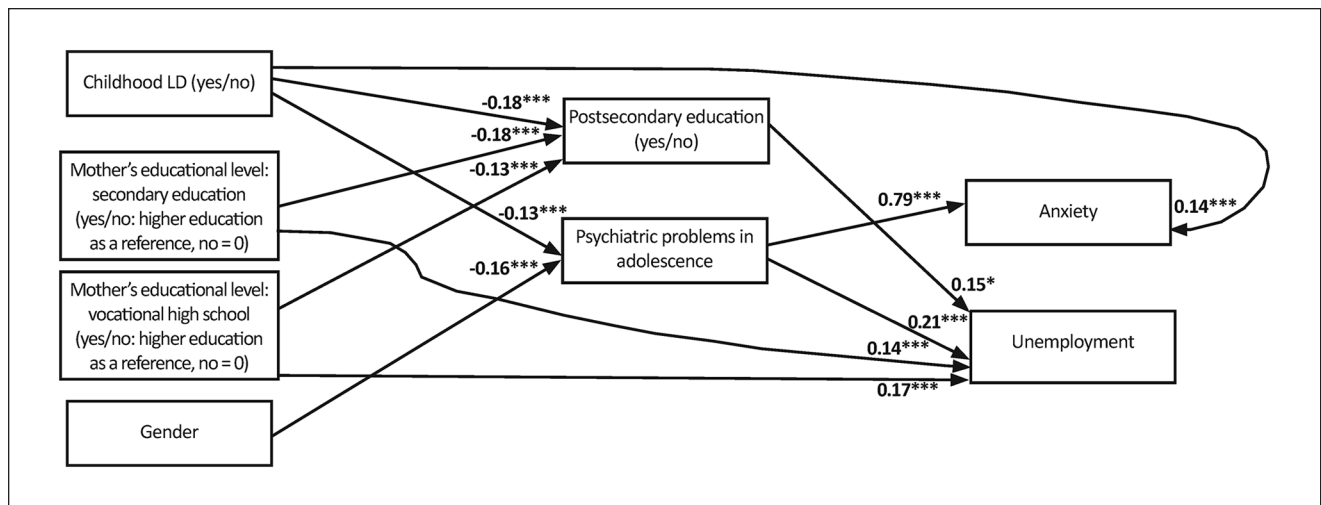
Childhood LD (yes/no)

Mother's educational level: secondary education (yes/no: higher education as a reference, no = 0)

Mother's educational level: vocational high school (yes/no: higher education as a reference, no = 0)

Gender

-0.18***
-0.18***
-0.13***
-0.13***
-0.16***

Postsecondary education (yes/no)

Psychiatric problems in adolescence

0.79***

Anxiety

0.14***

0.15*
0.21***
0.14***
0.17***

Unemployment